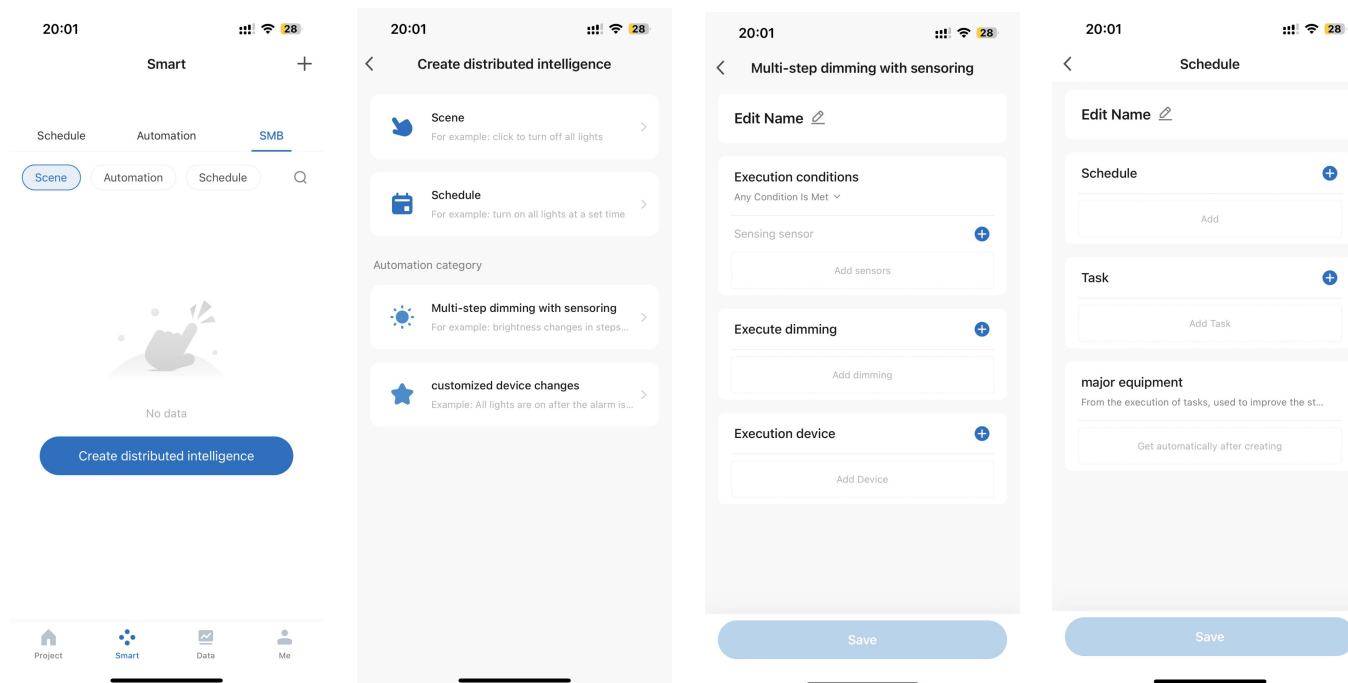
20:01 28

Smart +

Schedule Automation SMB

Scene Automation Schedule

No data

Create distributed intelligence

Project Smart Data Me

20:01 28

Create distributed intelligence

Scene
For example: click to turn off all lights

Schedule
For example: turn on all lights at a set time

Automation category

Multi-step dimming with sensoring
For example: brightness changes in steps...

customized device changes
Example: All lights are on after the alarm is...

20:01 28

Multi-step dimming with sensoring

Edit Name

Execution conditions
Any Condition Is Met

Sensing sensor

Add sensors

Execute dimming

Add dimming

Execution device

Add Device

Save

20:01 28

Schedule

Edit Name

Schedule

Add

Task

Add Task

major equipment
From the execution of tasks, used to improve the st...

Get automatically after creating

Save